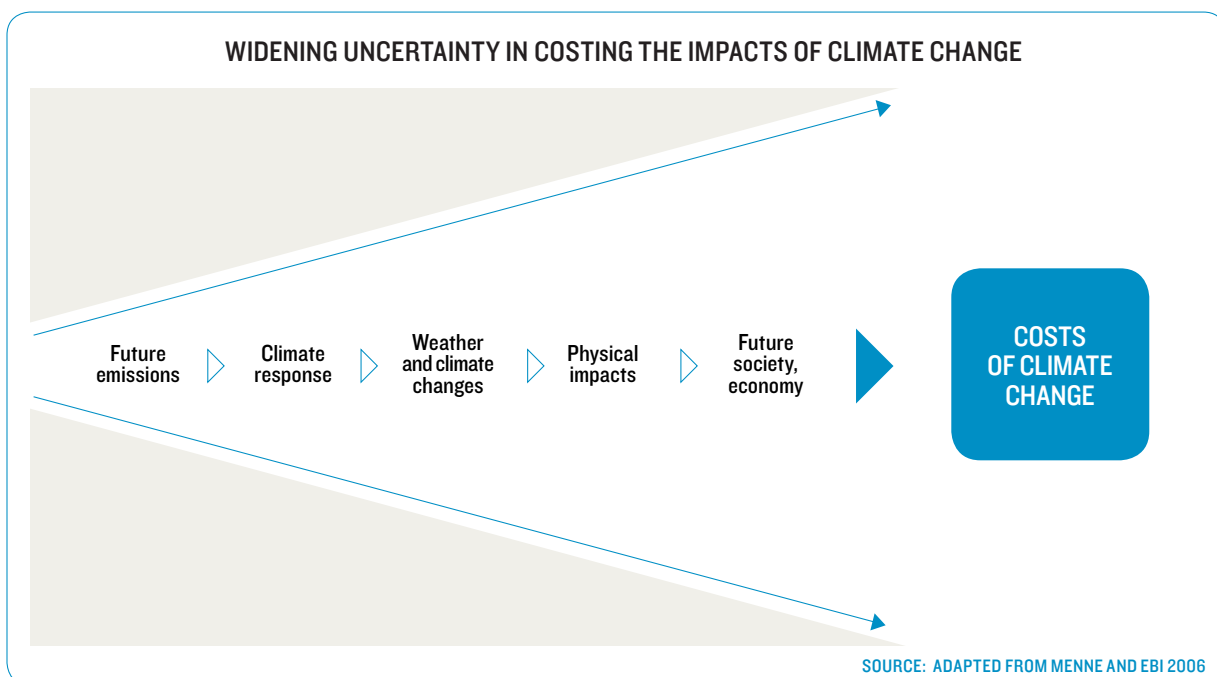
WIDENING UNCERTAINTY IN COSTING THE IMPACTS OF CLIMATE CHANGE

Future emissions

Climate response

Weather and climate changes

Physical impacts

Future society, economy

COSTS OF CLIMATE CHANGE

SOURCE: ADAPTED FROM MENNE AND EBI 2006